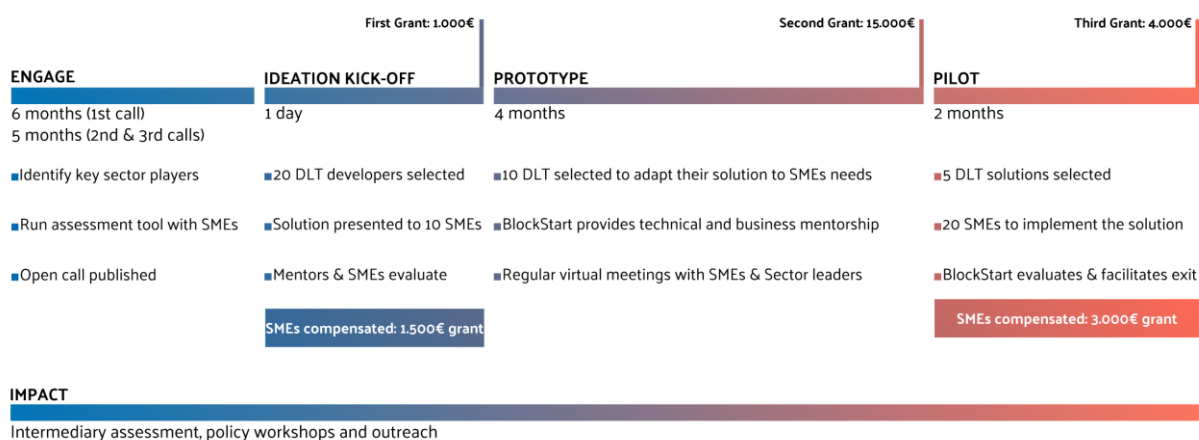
First Grant: 1.000€

Second Grant: 15.000€

Third Grant: 4.000€

ENGAGE

6 months (1st call)
5 months (2nd & 3rd calls)

▪Identify key sector players

▪Run assessment tool with SMEs

▪Open call published

IDEATION KICK-OFF

1 day

▪20 DLT developers selected

▪Solution presented to 10 SMEs

▪Mentors & SMEs evaluate

SMEs compensated: 1.500€ grant

PROTOTYPE

4 months

▪10 DLT selected to adapt their solution to SMEs needs

▪BlockStart provides technical and business mentorship

▪Regular virtual meetings with SMEs & Sector leaders

PILOT

2 months

▪5 DLT solutions selected

▪20 SMEs to implement the solution

▪BlockStart evaluates & facilitates exit

SMEs compensated: 3.000€ grant

IMPACT

Intermediary assessment, policy workshops and outreach